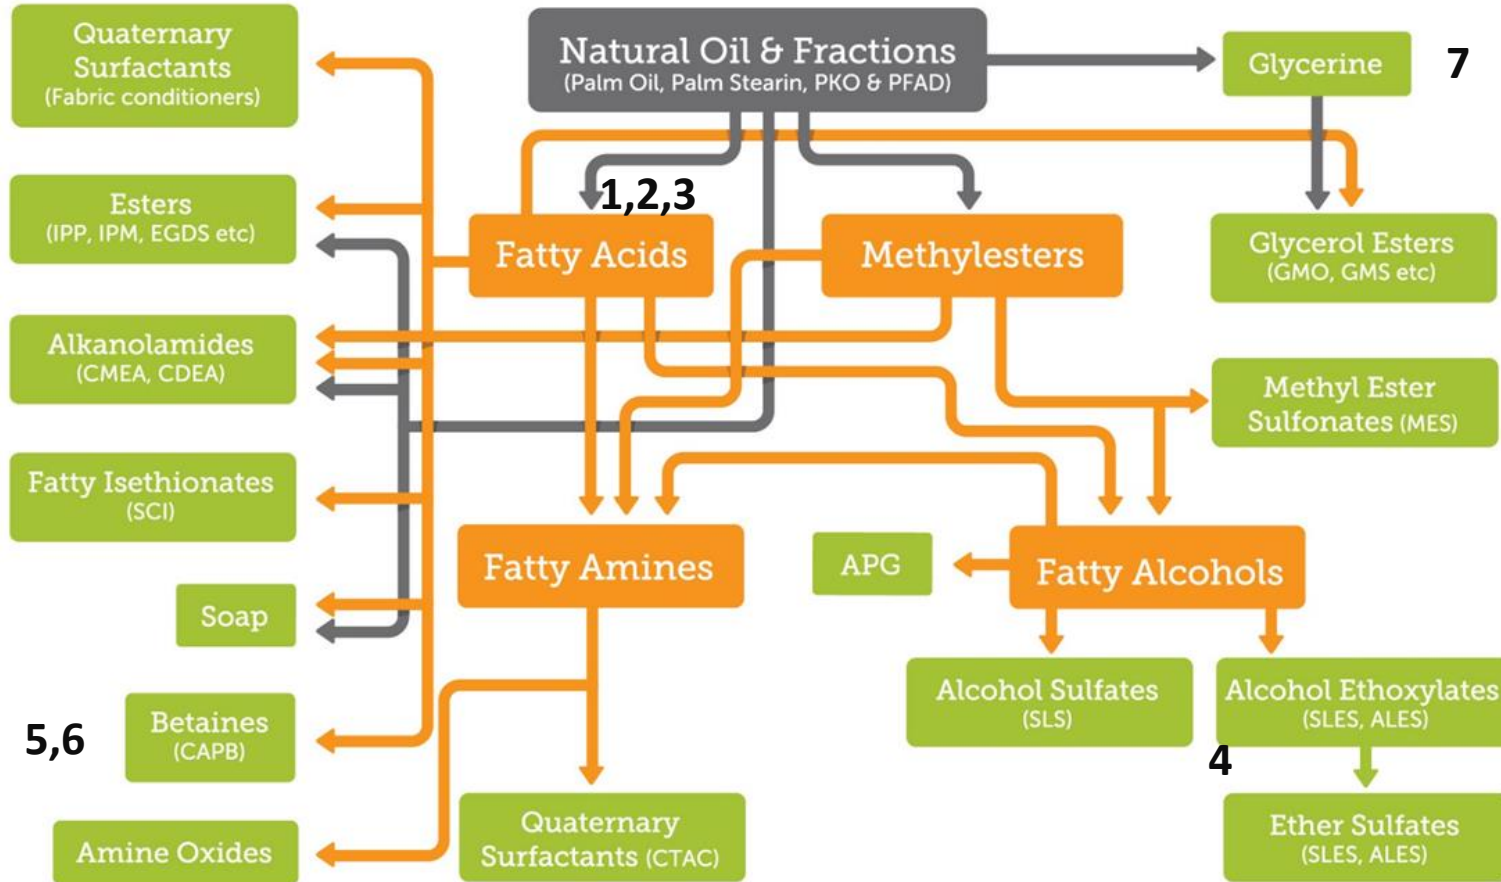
Natural Oil & Fractions
(Palm Oil, Palm Stearin, PKO & PFAD)

Glycerine

7

Quaternary Surfactants
(Fabric conditioners)

Esters
(IPP, IPM, EGDS etc)

1,2,3

Fatty Acids

Methylesters

Glycerol Esters
(GMO, GMS etc)

Alkanolamides
(CMEA, CDEA)

Methyl Ester Sulfonates (MES)

Fatty Isethionates
(SCI)

Fatty Amines

APG

Fatty Alcohols

Soap

Betaines
(CAPB)

5,6

Alcohol Sulfates
(SLS)

Alcohol Ethoxylates
(SLES, ALES)

4

Amine Oxides

Quaternary Surfactants (CTAC)

Ether Sulfates
(SLES, ALES)